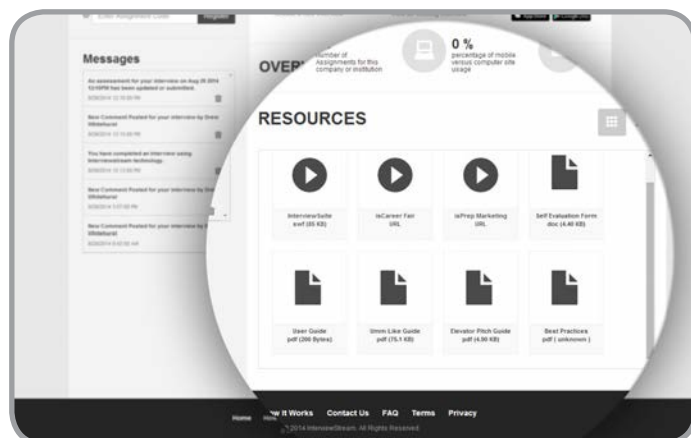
Enter Assignment Code Register

Messages

An assessment for your interview on Aug 26 2014 12:15PM has been updated or submitted.
8/26/2014 12:15:00 PM

New Comment Posted for your interview by Drew Whitehurst
8/26/2014 12:13:00 PM

You have completed an interview using InterviewStream technology.
8/26/2014 12:13:00 PM

New Comment Posted for your interview by Drew Whitehurst
8/26/2014 3:07:00 PM

New Comment Posted for your interview by Whitehurst
8/26/2014 3:02:00 AM

OVER

Number of Assignments for this company or institution

0 %
percentage of mobile versus computer site usage

RESOURCES

InterviewSuite swf (85 KB)

isCareer Fair URL

isPrep Marketing URL

Self Evaluation Form doc (4.40 KB)

User Guide pdf (266 Bytes)

Umm Like Guide pdf (75.1 KB)

Elevator Pitch Guide pdf (4.90 KB)

Best Practices pdf ( unknown )

Home How It Works Contact Us FAQ Terms Privacy

© 2014 InterviewStream. All Rights Reserved.